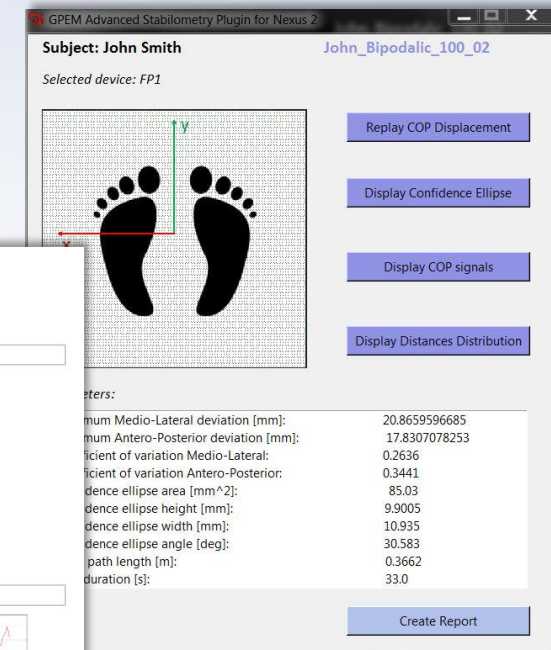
GPEM Advanced Stabilometry Plugin for Nexus 2

Subject: John Smith

John_Bipodalic_100_02

Selected device: FP1

y

x

Replay COP Displacement

Display Confidence Ellipse

Display COP signals

Display Distances Distribution

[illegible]eters:

| | |
|---|---|
| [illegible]mum Medio-Lateral deviation [mm]: | 20.8659596685 |
| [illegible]mum Antero-Posterior deviation [mm]: | 17.8307078253 |
| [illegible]ficient of variation Medio-Lateral: | 0.2636 |
| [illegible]ficient of variation Antero-Posterior: | 0.3441 |
| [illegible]dence ellipse area [mm^2]: | 85.03 |
| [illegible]dence ellipse height [mm]: | 9.9005 |
| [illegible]dence ellipse width [mm]: | 10.935 |
| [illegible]dence ellipse angle [deg]: | 30.583 |
| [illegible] path length [m]: | 0.3662 |
| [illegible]duration [s]: | 33.0 |

Create Report